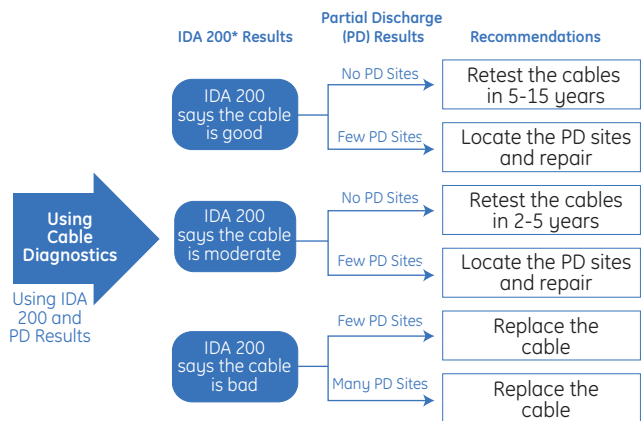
IDA 200* Results

Partial Discharge (PD) Results

Recommendations

Using Cable Diagnostics

Using IDA 200 and PD Results

IDA 200 says the cable is good

No PD Sites

Retest the cables in 5-15 years

Few PD Sites

Locate the PD sites and repair

IDA 200 says the cable is moderate

No PD Sites

Retest the cables in 2-5 years

Few PD Sites

Locate the PD sites and repair

IDA 200 says the cable is bad

Few PD Sites

Replace the cable

Many PD Sites

Replace the cable